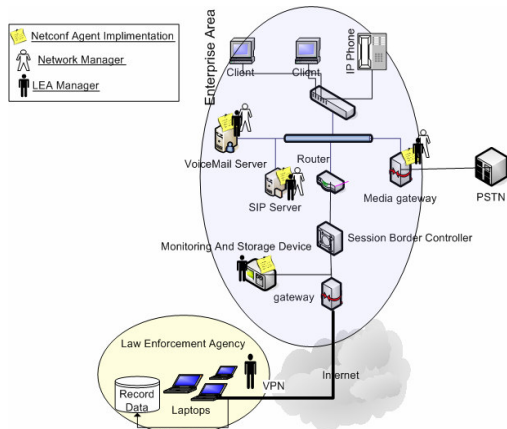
Netconf Agent Implimentation
Network Manager
LEA Manager

Enterprise Area
Client
Client
IP Phone
VoiceMail Server
Router
SIP Server
Media gateway
PSTN
Session Border Controller
Monitoring And Storage Device
gateway
Law Enforcement Agency
Record Data
Laptops
VPN
Internet